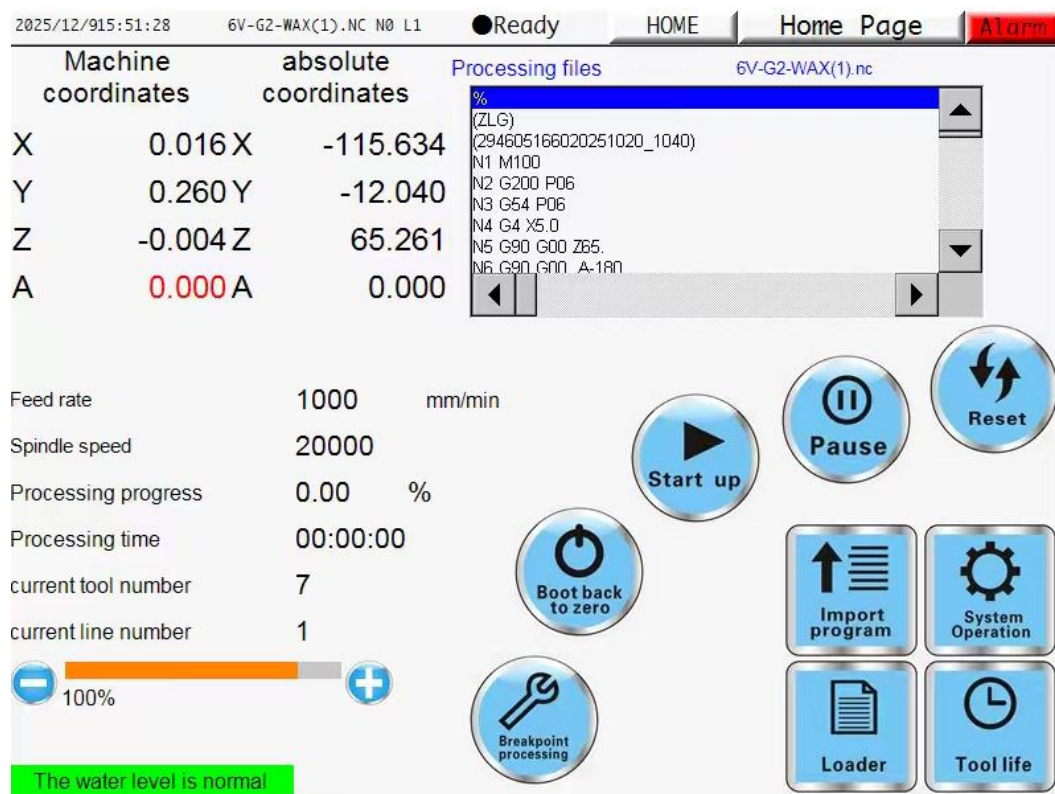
2025/12/915:51:28 6V-G2-WAX(1).NC N0 L1 ●Ready HOME Home Page Alarm

| Machine coordinates | | absolute coordinates | |
|---|---|---|---|
| X | 0.016 | X | -115.634 |
| Y | 0.260 | Y | -12.040 |
| Z | -0.004 | Z | 65.261 |
| A | 0.000 | A | 0.000 |

Processing files 6V-G2-WAX(1).nc

%
(ZLG)
(294605166020251020_1040)
N1 M100
N2 G200 P06
N3 G54 P06
N4 G4 X5.0
N5 G90 G00 Z65.
N6 G90 G00 A-180

Feed rate 1000 mm/min
Spindle speed 20000
Processing progress 0.00 %
Processing time 00:00:00
current tool number 7
current line number 1
100%

Reset
Pause
Start up
Boot back to zero
Import program
System Operation
Breakpoint processing
Loader
Tool life

The water level is normal